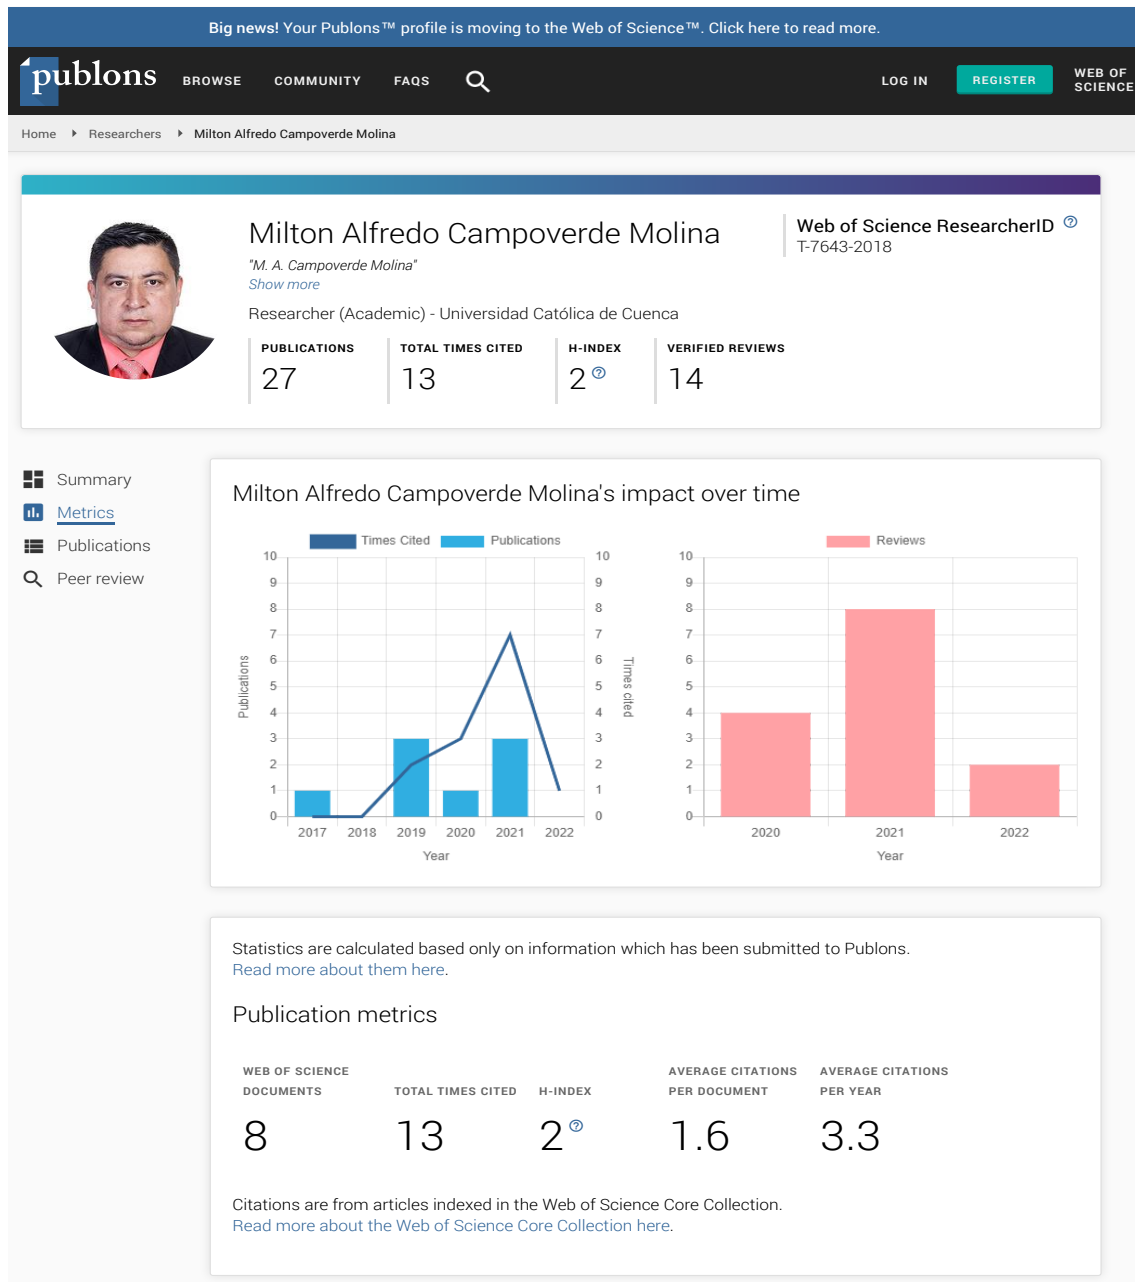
Big news! Your Publons™ profile is moving to the Web of Science™. Click here to read more.

publons BROWSE COMMUNITY FAQS LOG IN REGISTER WEB OF SCIENCE

Home ▸ Researchers ▸ Milton Alfredo Campoverde Molina

Milton Alfredo Campoverde Molina

"M. A. Campoverde Molina"
Show more

Researcher (Academic) - Universidad Católica de Cuenca

Web of Science ResearcherID ⓘ
T-7643-2018

| PUBLICATIONS | TOTAL TIMES CITED | H-INDEX | VERIFIED REVIEWS |
|---|---|---|---|
| 27 | 13 | 2 | 14 |

Summary
Metrics
Publications
Peer review

Milton Alfredo Campoverde Molina's impact over time

Times Cited Publications

Publications

Times cited

10 9 8 7 6 5 4 3 2 1 0

2017 2018 2019 2020 2021 2022

Year

Reviews

10 9 8 7 6 5 4 3 2 1 0

2020 2021 2022

Year

Statistics are calculated based only on information which has been submitted to Publons.
Read more about them here.

Publication metrics

| WEB OF SCIENCE DOCUMENTS | TOTAL TIMES CITED | H-INDEX | AVERAGE CITATIONS PER DOCUMENT | AVERAGE CITATIONS PER YEAR |
|---|---|---|---|---|
| 8 | 13 | 2 | 1.6 | 3.3 |

Citations are from articles indexed in the Web of Science Core Collection.
Read more about the Web of Science Core Collection here.